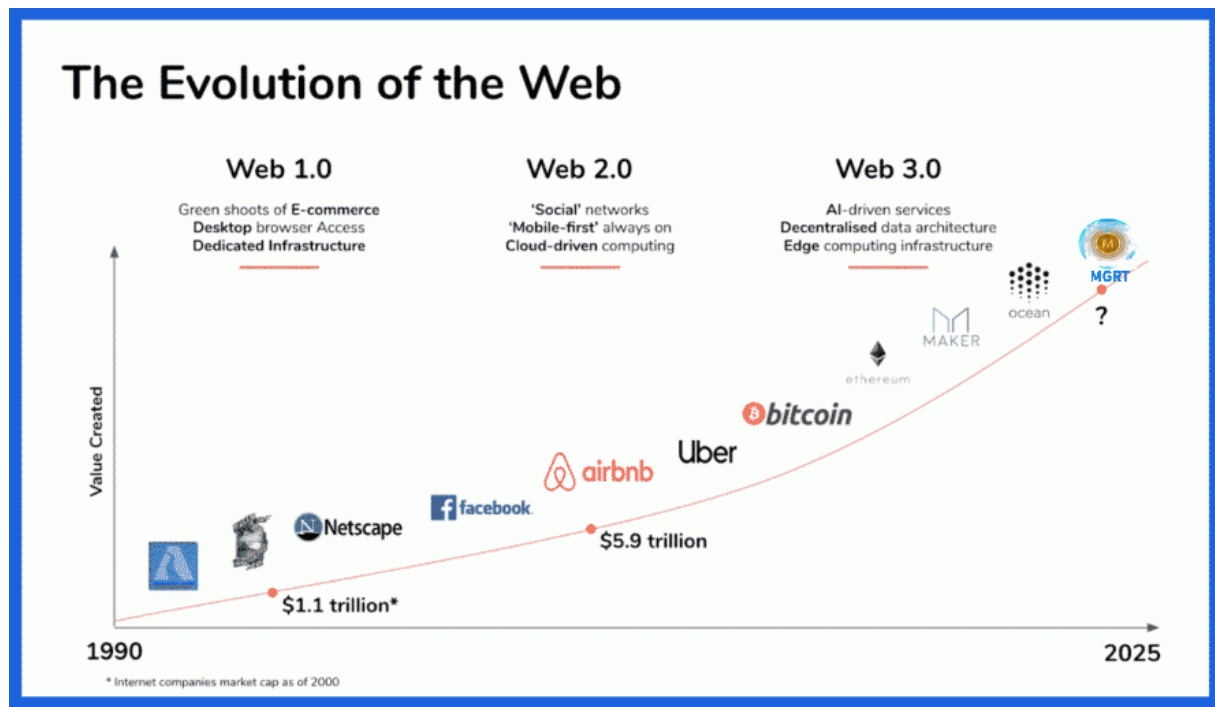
The Evolution of the Web

Web 1.0

Green shoots of E-commerce
Desktop browser Access
Dedicated Infrastructure

Web 2.0

'Social' networks
'Mobile-first' always on
Cloud-driven computing

Web 3.0

AI-driven services
Decentralised data architecture
Edge computing infrastructure

Value Created

N Netscape

facebook.

airbnb

Uber

bitcoin

ethereum

MAKER

ocean

M

MGRT

?

$1.1 trillion*

$5.9 trillion

1990

2025

* Internet companies market cap as of 2000